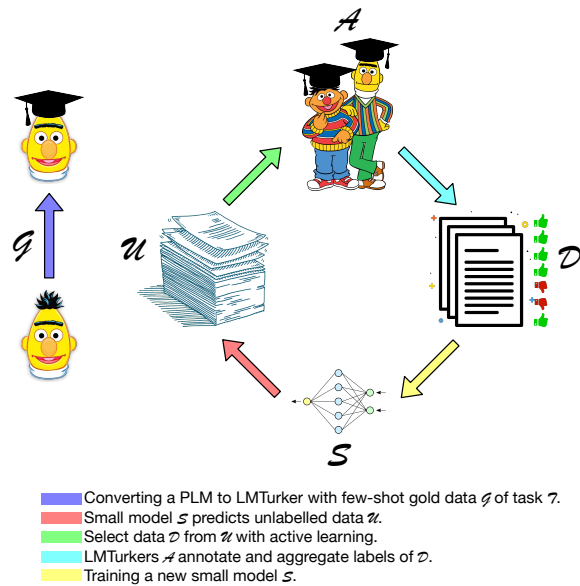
$\mathcal{A}$

$\mathcal{G}$

$\mathcal{U}$

$\mathcal{D}$

$\mathcal{S}$

Converting a PLM to LMTurker with few-shot gold data $\mathcal{G}$ of task $\mathcal{T}$.
Small model $\mathcal{S}$ predicts unlabelled data $\mathcal{U}$.
Select data $\mathcal{D}$ from $\mathcal{U}$ with active learning.
LMTurkers $\mathcal{A}$ annotate and aggregate labels of $\mathcal{D}$.
Training a new small model $\mathcal{S}$.